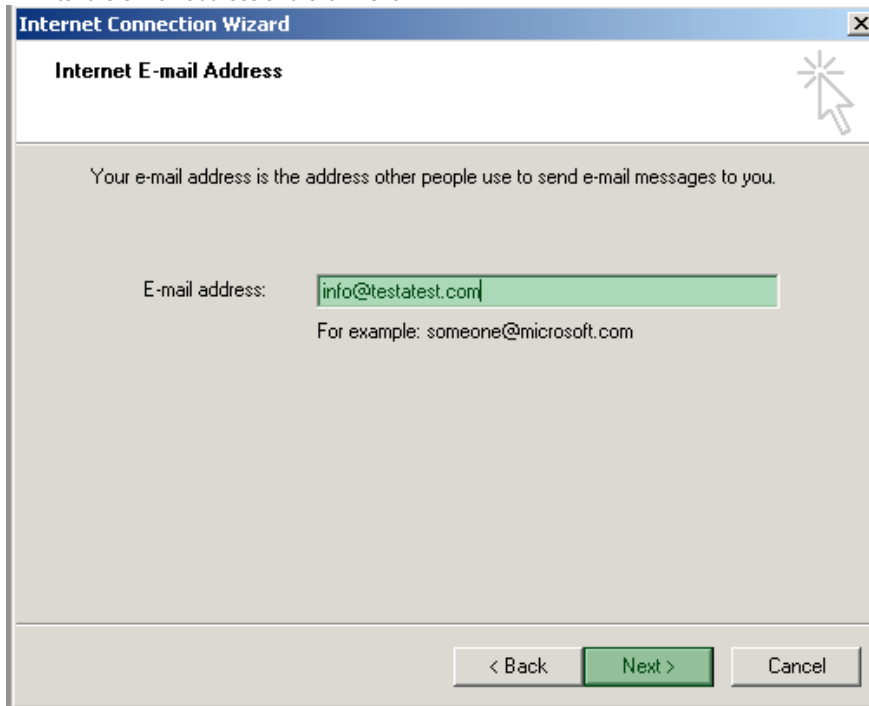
Internet Connection Wizard

Internet E-mail Address

Your e-mail address is the address other people use to send e-mail messages to you.

E-mail address: info@testatest.com

For example: someone@microsoft.com

< Back Next > Cancel